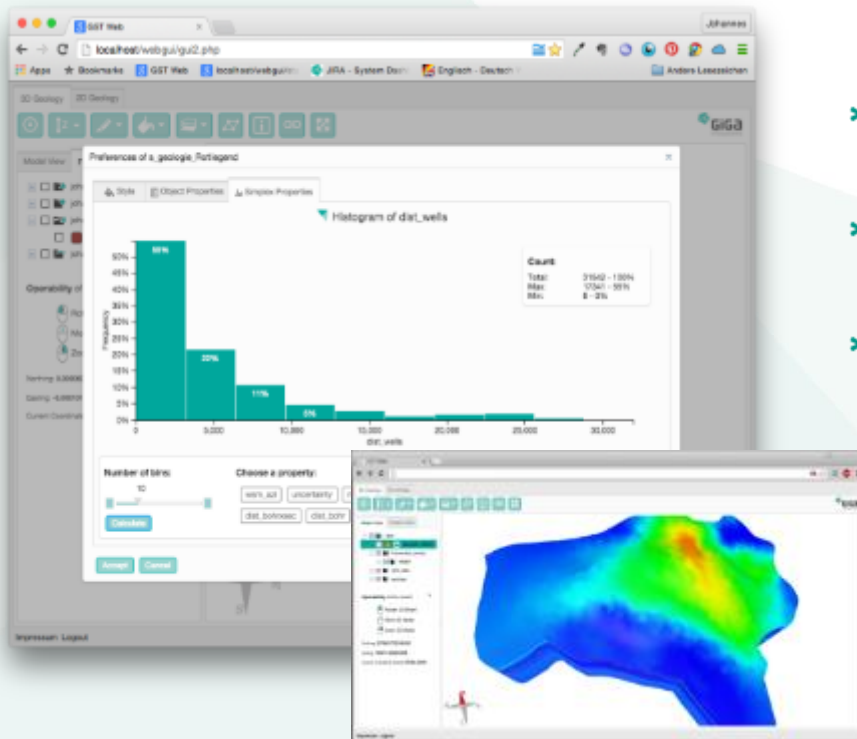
GST Web

Johannes

localhost/webgui/gui2.php

Apps Bookmarks GST Web localhost/webgui/ JIRA - System Dash Englisch - Deutsch Andere Lesezeichen

3D Geology 2D Geology

GiGA

Model View

Preferences of s_geologie_Rotliegend

Style Object Properties Simplex Properties

Histogram of dist_wells

Count:

| Total: | 31642 - 100% |
|---|---|
| Max: | 17341 - 55% |
| Min: | 8 - 0% |

55%

20%

11%

5%

50% 45% 40% 35% 30% 25% 20% 15% 10% 5% 0%

Frequency

0 5,000 10,000 15,000 20,000 25,000 30,000

dist_wells

Number of bins:

10

Calculate

Choose a property:

wsm_azi uncertainty dist_bohrsesc dist_bohr

Accept Cancel

Operability of

Northing
Easting
Current Coordinate

Impressum Logout

GiGA